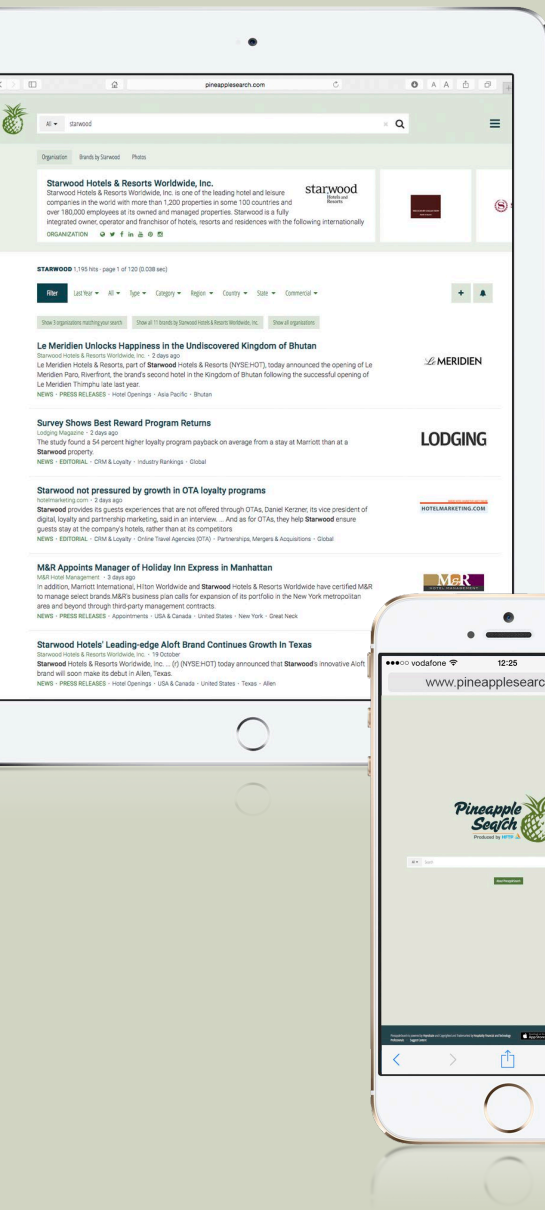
pineapplesearch.com

All ▾ starwood

Organization Brands by Starwood Photos

Starwood Hotels & Resorts Worldwide, Inc.
Starwood Hotels & Resorts Worldwide, Inc. is one of the leading hotel and leisure companies in the world with more than 1,200 properties in some 100 countries and over 180,000 employees at its owned and managed properties. Starwood is a fully integrated owner, operator and franchisor of hotels, resorts and residences with the following internationally
ORGANIZATION

starwood Hotels and Resorts

STARWOOD 1,195 hits - page 1 of 120 (0.038 sec)

Filter Last Year ▾ All ▾ Type ▾ Category ▾ Region ▾ Country ▾ State ▾ Commercial ▾

Show 5 organizations matching your search Show all 11 brands by Starwood Hotels & Resorts Worldwide, Inc. Show all organizations

Le Meridien Unlocks Happiness in the Undiscovered Kingdom of Bhutan
Starwood Hotels & Resorts Worldwide, Inc. · 2 days ago
Le Meridien Hotels & Resorts, part of Starwood Hotels & Resorts (NYSE:HOT), today announced the opening of Le Meridien Paro, Riverfront, the brand's second hotel in the Kingdom of Bhutan following the successful opening of Le Meridien Thimphu late last year.
NEWS · PRESS RELEASES · Hotel Openings · Asia Pacific · Bhutan

LE MERIDIEN

Survey Shows Best Reward Program Returns
Lodging Magazine · 2 days ago
The study found a 54 percent higher loyalty program payback on average from a stay at Marriott than at a Starwood property.
NEWS · EDITORIAL · CRM & Loyalty · Industry Rankings · Global

LODGING

Starwood not pressured by growth in OTA loyalty programs
hotelmarketing.com · 2 days ago
Starwood provides its guests experiences that are not offered through OTAs, Daniel Kerzner, its vice president of digital, loyalty and partnership marketing, said in an interview. ... And as for OTAs, they help Starwood ensure guests stay at the company's hotels, rather than at its competitors
NEWS · EDITORIAL · CRM & Loyalty · Online Travel Agencies (OTA) · Partnerships, Mergers & Acquisitions · Global

HOTELMARKETING.COM

M&R Appoints Manager of Holiday Inn Express in Manhattan
M&R Hotel Management · 3 days ago
In addition, Marriott International, Hilton Worldwide and Starwood Hotels & Resorts Worldwide have certified M&R to manage select brands.M&R's business plan calls for expansion of its portfolio in the New York metropolitan area and beyond through third-party management contracts.
NEWS · PRESS RELEASES · Appointments · USA & Canada · United States · New York · Great Neck

M&R

Starwood Hotels' Leading-edge Aloft Brand Continues Growth In Texas
Starwood Hotels & Resorts Worldwide, Inc. · 19 October
Starwood Hotels & Resorts Worldwide, Inc. ... (r) (NYSE:HOT) today announced that Starwood's innovative Aloft brand will soon make its debut in Allen, Texas.
NEWS · PRESS RELEASES · Hotel Openings · USA & Canada · United States · Texas · Allen

●●●○○ vodafone 12:25
www.pineapplesearc

Pineapple Search
Produced by HPTF